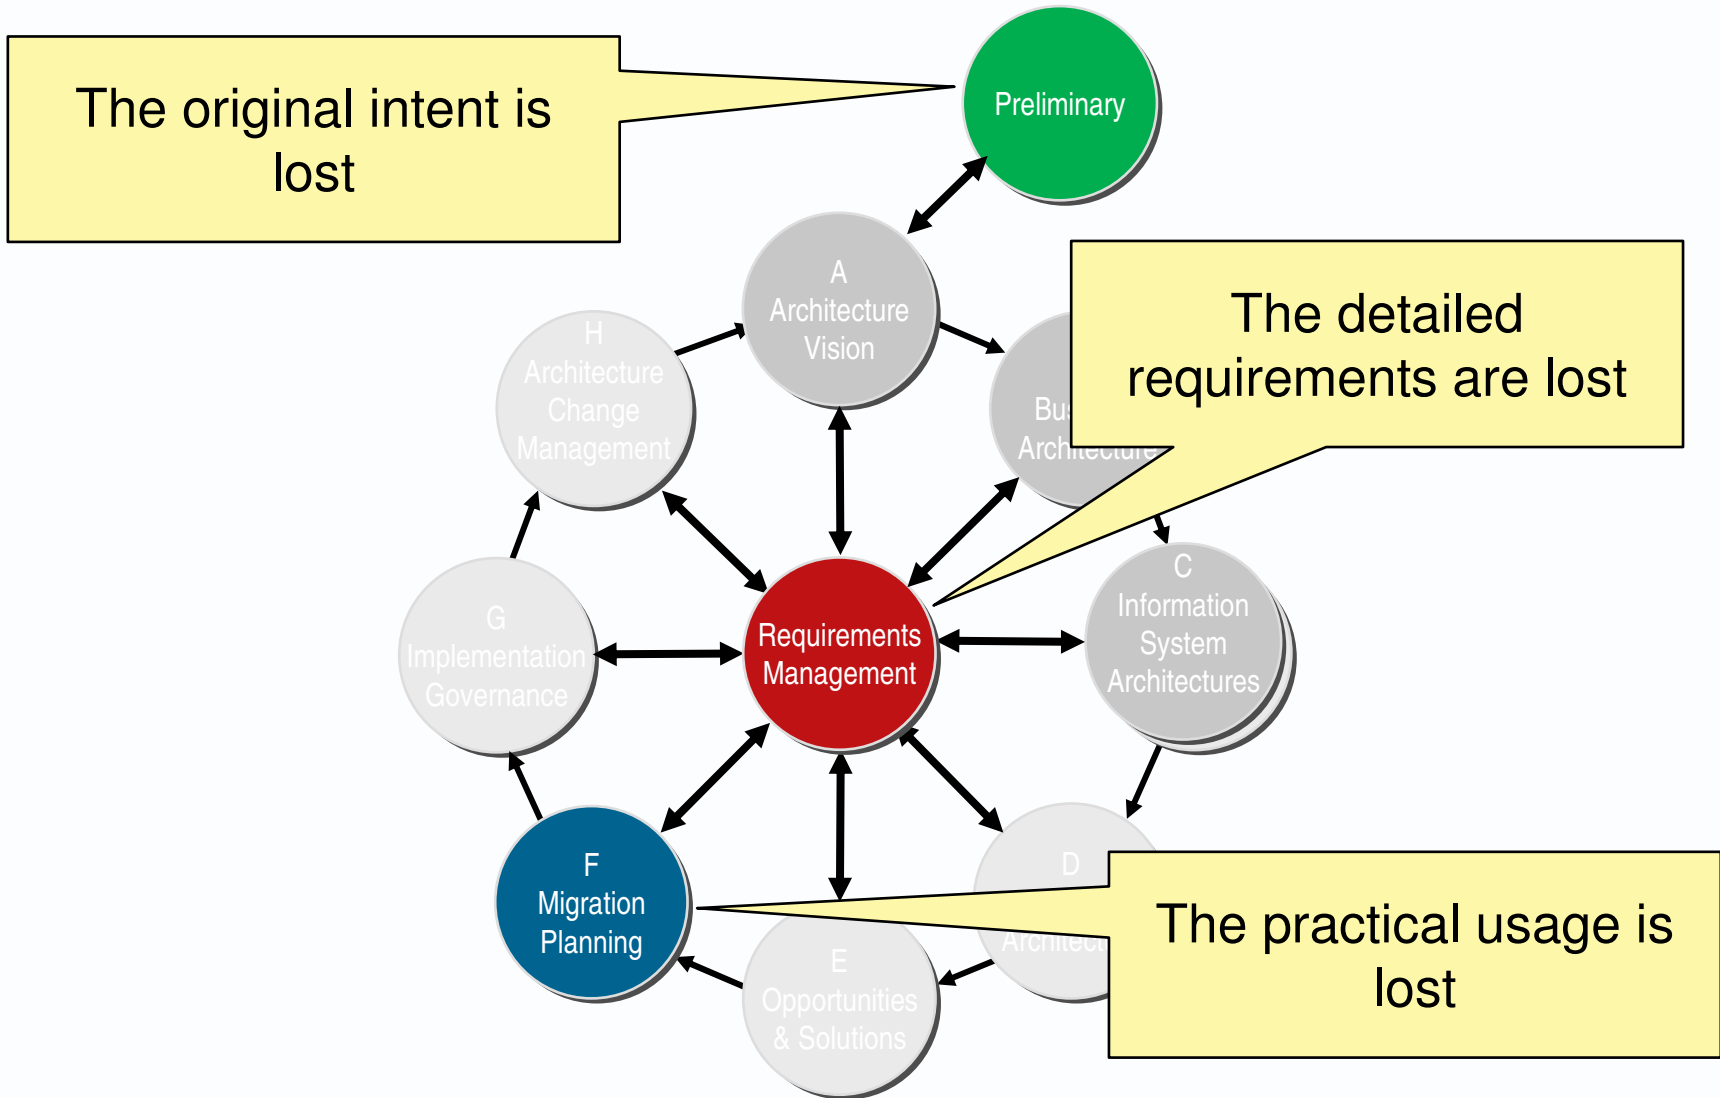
The original intent is lost

Preliminary

A
Architecture
Vision

The detailed requirements are lost

H
Architecture
Change
Management

Bu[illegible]
Architecture

G
Implementation
Governance

Requirements
Management

C
Information
System
Architectures

F
Migration
Planning

D
Architect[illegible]

E
Opportunities
& Solutions

The practical usage is lost